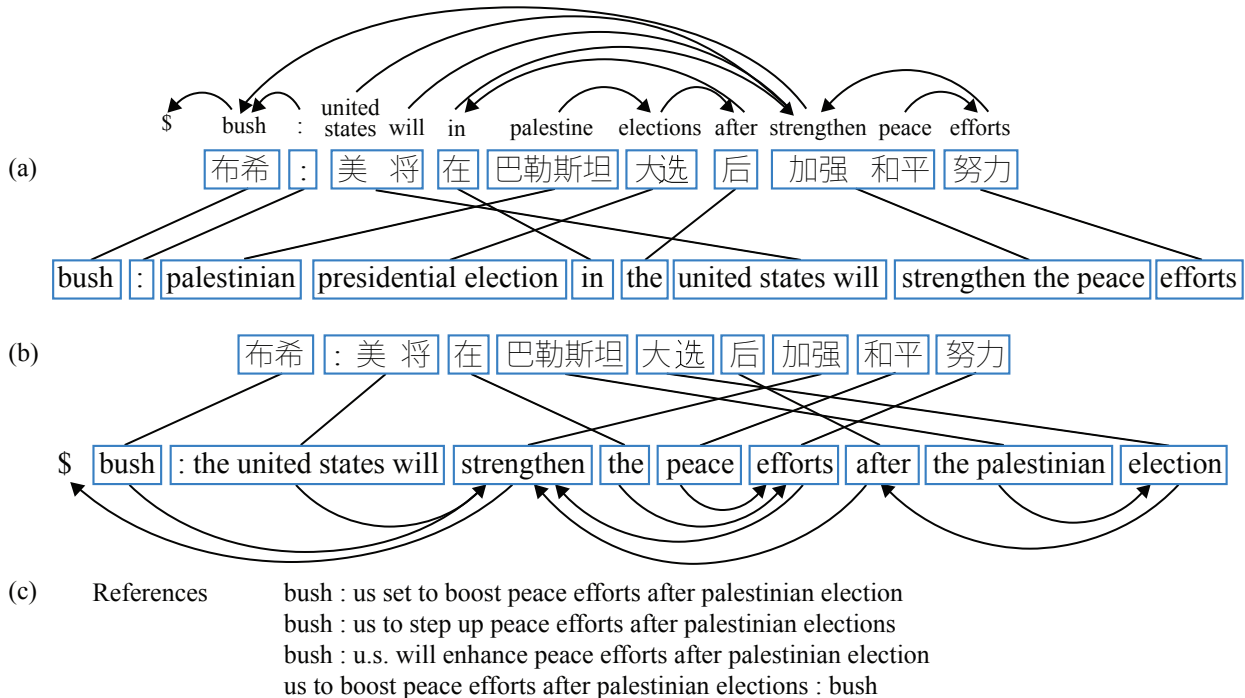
$ bush : united states will in palestine elections after strengthen peace efforts

(a) 布希 : 美 将 在 巴勒斯坦 大选 后 加强 和平 努力

bush : palestinian presidential election in the united states will strengthen the peace efforts

(b) 布希 : 美 将 在 巴勒斯坦 大选 后 加强 和平 努力

$ bush : the united states will strengthen the peace efforts after the palestinian election

(c) References bush : us set to boost peace efforts after palestinian election
bush : us to step up peace efforts after palestinian elections
bush : u.s. will enhance peace efforts after palestinian election
us to boost peace efforts after palestinian elections : bush